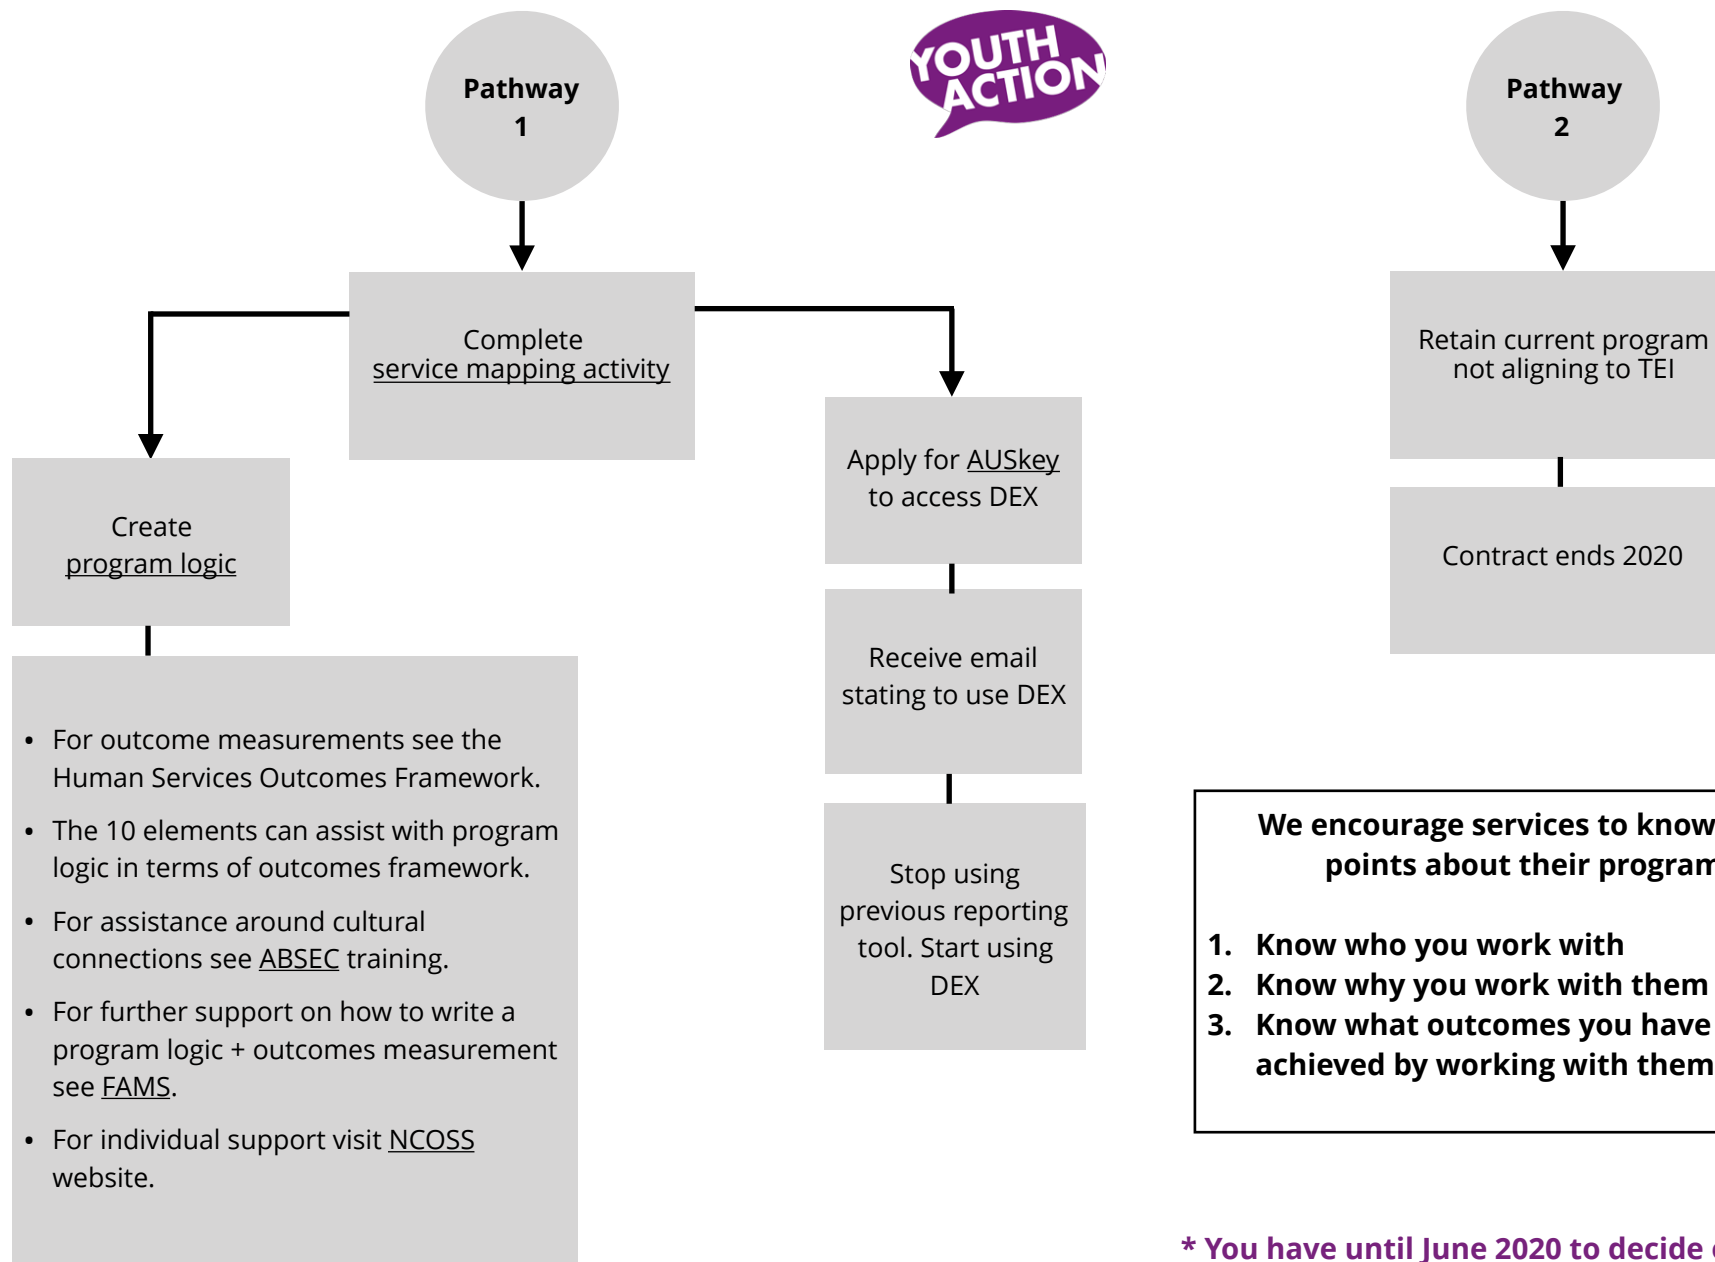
Pathway 1

YOUTH ACTION

Pathway 2

Complete service mapping activity

Retain current program not aligning to TEI

Create program logic

Apply for AUSkey to access DEX

Contract ends 2020

Receive email stating to use DEX

- For outcome measurements see the Human Services Outcomes Framework.
- The 10 elements can assist with program logic in terms of outcomes framework.
- For assistance around cultural connections see ABSEC training.
- For further support on how to write a program logic + outcomes measurement see FAMS.
- For individual support visit NCOSS website.

Stop using previous reporting tool. Start using DEX

We encourage services to know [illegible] points about their program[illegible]

1. Know who you work with
2. Know why you work with them
3. Know what outcomes you have achieved by working with them

* You have until June 2020 to decide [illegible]